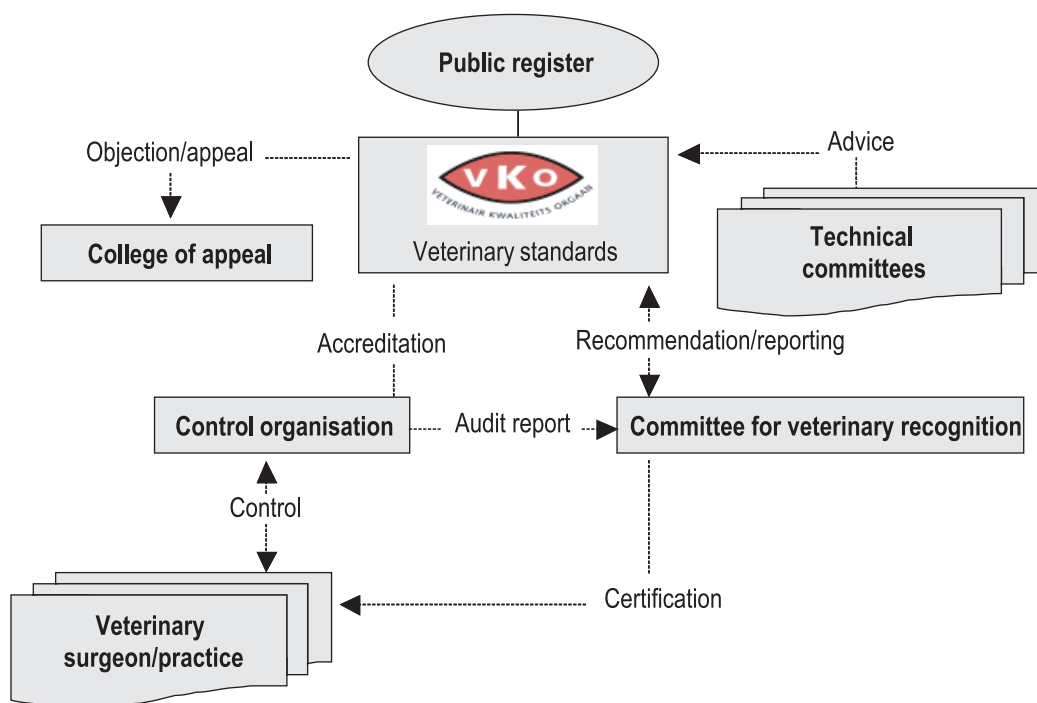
Public register

Objection/appeal

College of appeal

VKO

VETERINAIR KWALITEITS ORGAAN

Veterinary standards

Advice

Technical committees

Accreditation

Recommendation/reporting

Control organisation

Audit report

Committee for veterinary recognition

Control

Certification

Veterinary surgeon/practice